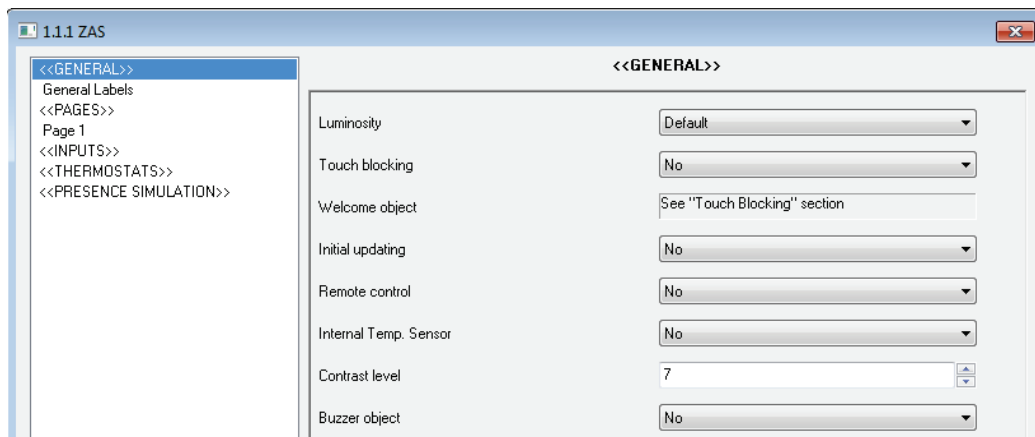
1.1.1 ZAS

<<GENERAL>>
General Labels
<<PAGES>>
Page 1
<<INPUTS>>
<<THERMOSTATS>>
<<PRESENCE SIMULATION>>

<<GENERAL>>

Luminosity | Default
Touch blocking | No
Welcome object | See "Touch Blocking" section
Initial updating | No
Remote control | No
Internal Temp. Sensor | No
Contrast level | 7
Buzzer object | No